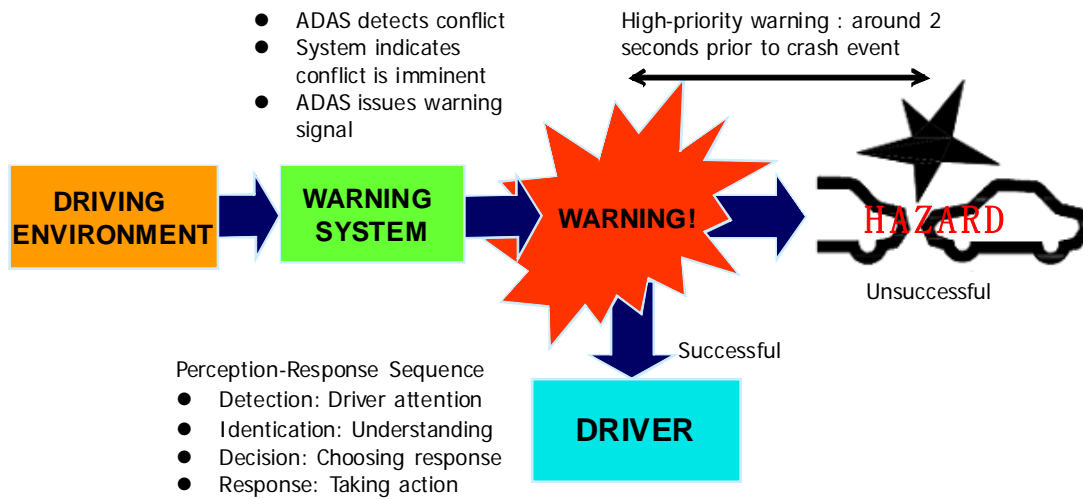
- ADAS detects conflict
- System indicates conflict is imminent
- ADAS issues warning signal

High-priority warning : around 2 seconds prior to crash event

DRIVING ENVIRONMENT

WARNING SYSTEM

WARNING!

HAZARD

Unsuccessful

Successful

DRIVER

Perception-Response Sequence
- Detection: Driver attention
- Identication: Understanding
- Decision: Choosing response
- Response: Taking action